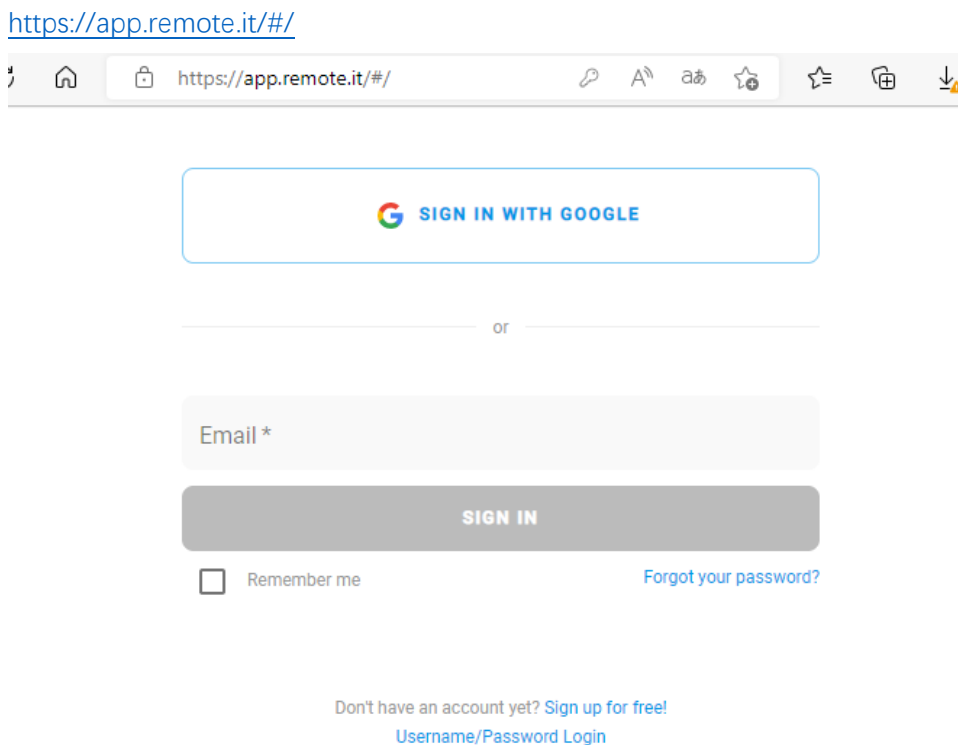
https://app.remote.it/#/

https://app.remote.it/#/

SIGN IN WITH GOOGLE

or

Email *

SIGN IN

Remember me

Forgot your password?

Don't have an account yet? Sign up for free!

Username/Password Login